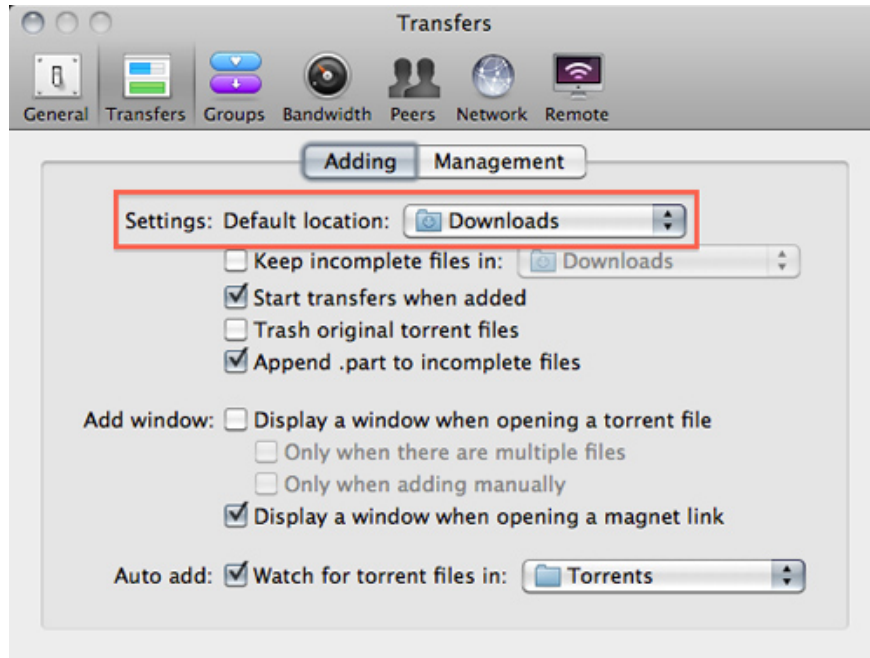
Transfers

General Transfers Groups Bandwidth Peers Network Remote

Adding Management

Settings: Default location: Downloads

Keep incomplete files in: Downloads

Start transfers when added

Trash original torrent files

Append .part to incomplete files

Add window: Display a window when opening a torrent file

Only when there are multiple files

Only when adding manually

Display a window when opening a magnet link

Auto add: Watch for torrent files in: Torrents